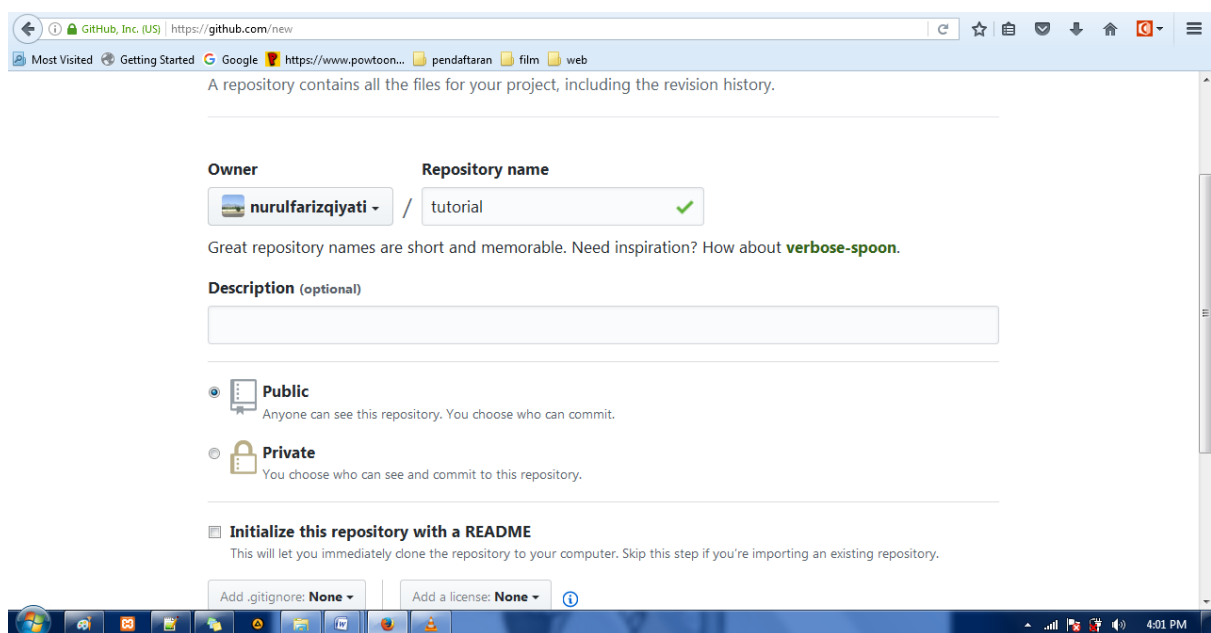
GitHub, Inc. (US) | https://github.com/new

Most Visited Getting Started Google https://www.powtoon... pendaftaran film web

A repository contains all the files for your project, including the revision history.

Owner

nurulfarizqiyati

/

Repository name

tutorial

Great repository names are short and memorable. Need inspiration? How about verbose-spoon.

Description (optional)

Public
Anyone can see this repository. You choose who can commit.

Private
You choose who can see and commit to this repository.

Initialize this repository with a README
This will let you immediately clone the repository to your computer. Skip this step if you're importing an existing repository.

Add .gitignore: None

Add a license: None

4:01 PM